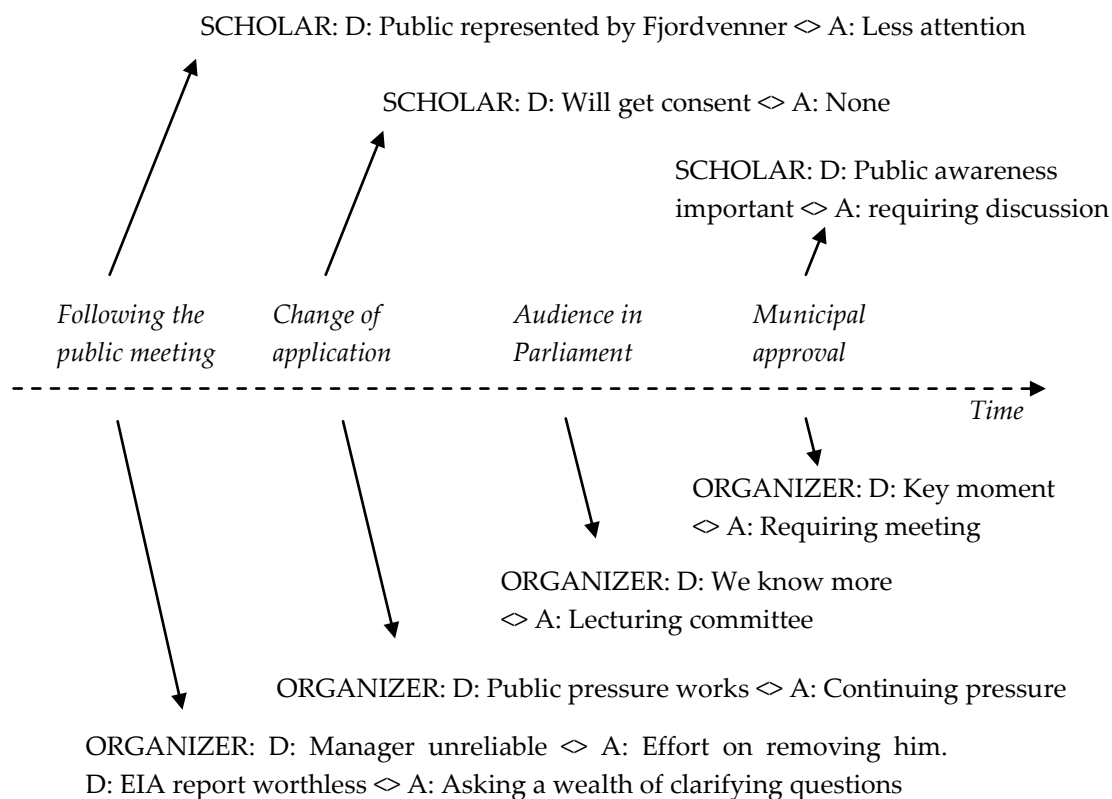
SCHOLAR: D: Public represented by Fjordvenner <> A: Less attention

SCHOLAR: D: Will get consent <> A: None

SCHOLAR: D: Public awareness important <> A: requiring discussion

*Following the public meeting*

*Change of application*

*Audience in Parliament*

*Municipal approval*

*Time*

ORGANIZER: D: Key moment <> A: Requiring meeting

ORGANIZER: D: We know more <> A: Lecturing committee

ORGANIZER: D: Public pressure works <> A: Continuing pressure

ORGANIZER: D: Manager unreliable <> A: Effort on removing him. D: EIA report worthless <> A: Asking a wealth of clarifying questions